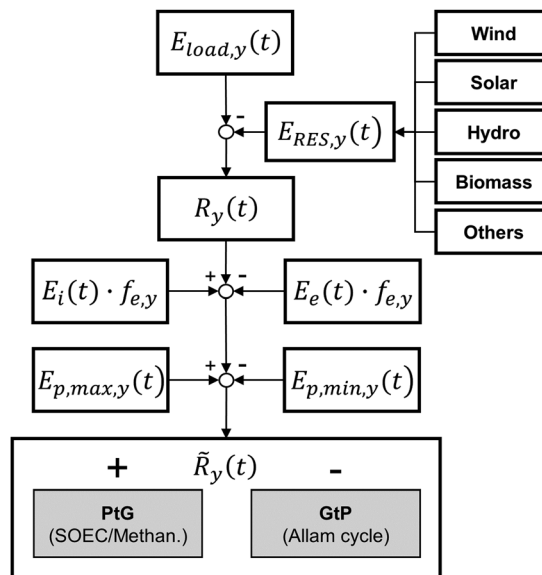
$E_{load,y}(t)$

-

$E_{RES,y}(t)$

Wind

Solar

Hydro

Biomass

Others

$R_y(t)$

+ -

$E_i(t) \cdot f_{e,y}$

$E_e(t) \cdot f_{e,y}$

+ -

$E_{p,max,y}(t)$

$E_{p,min,y}(t)$

+

$\tilde{R}_y(t)$

-

PtG
(SOEC/Methan.)

GtP
(Allam cycle)